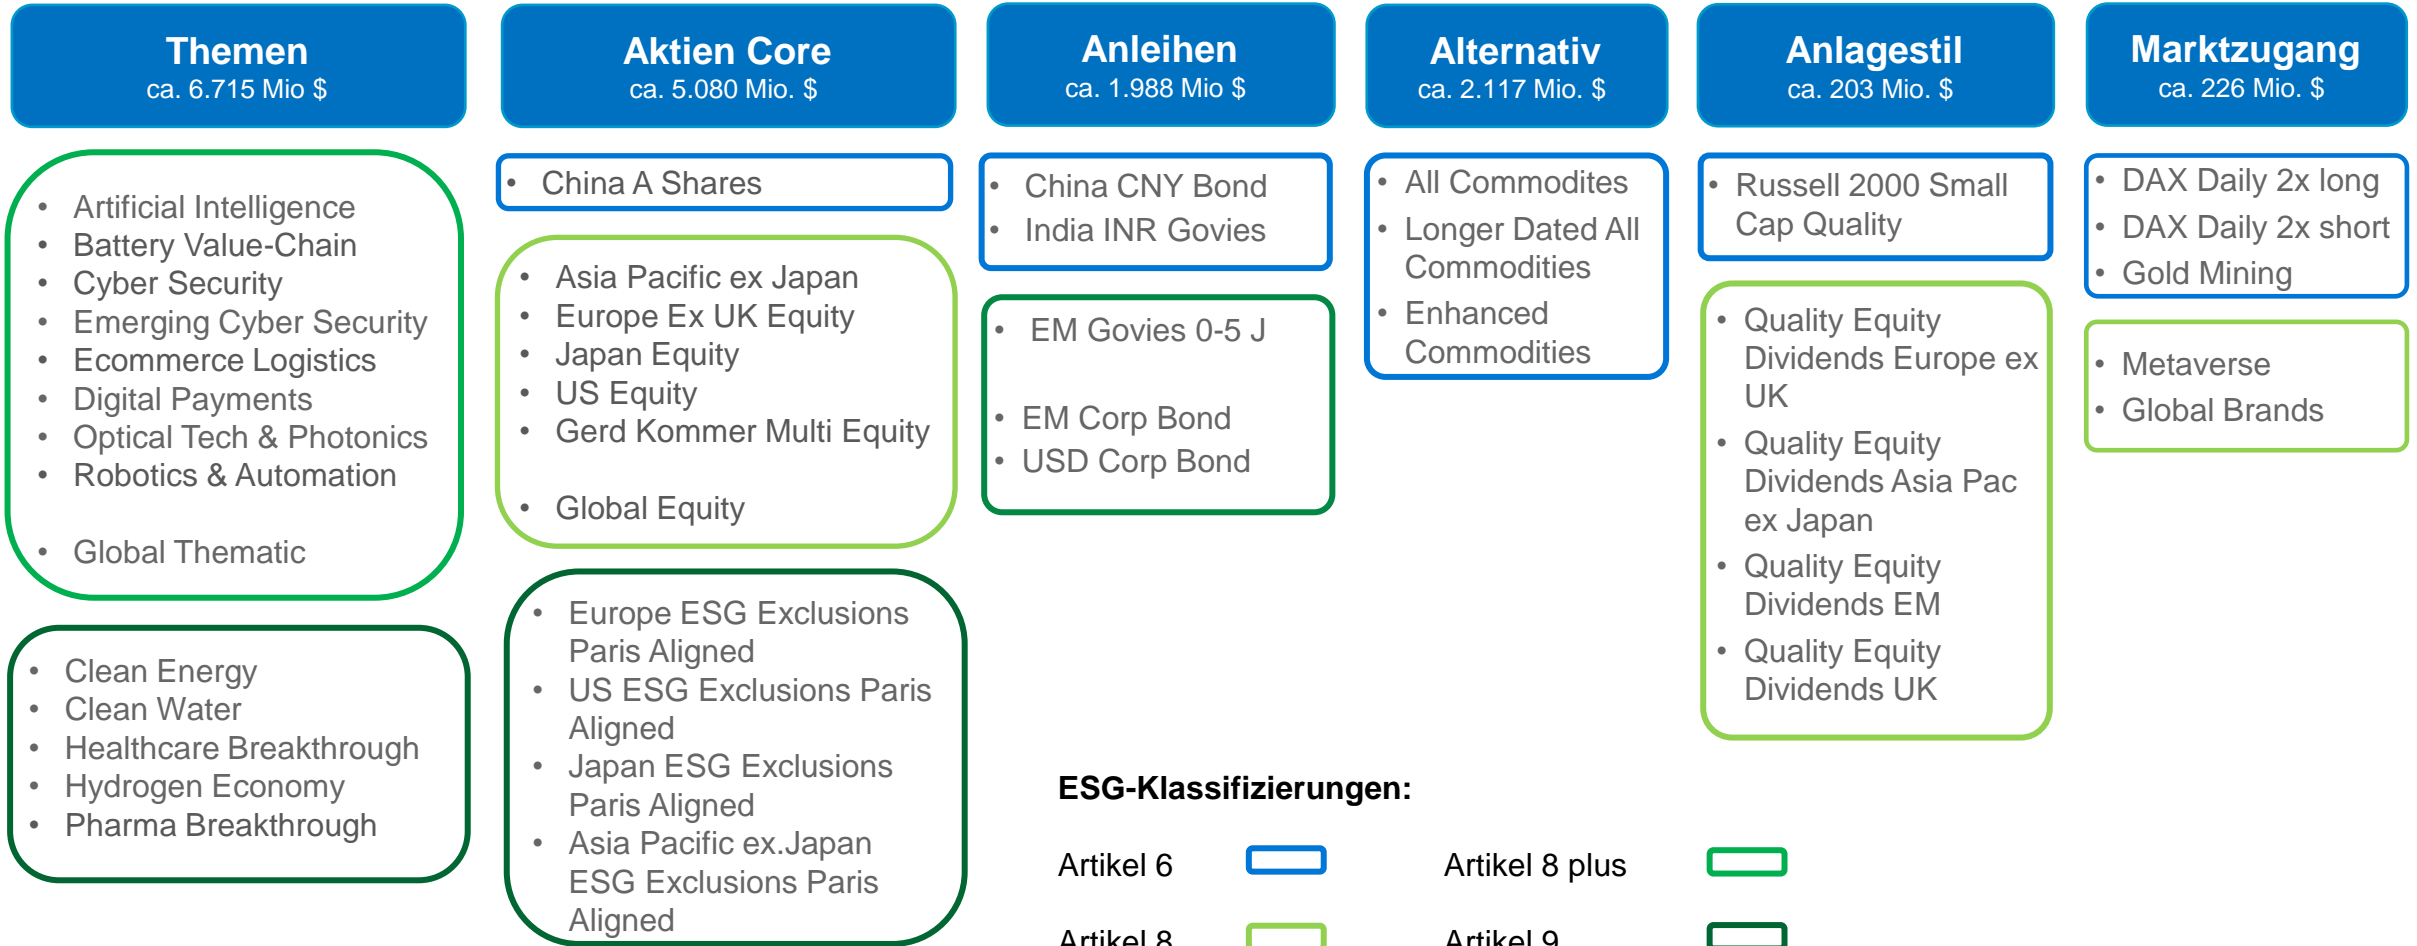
Themen
ca. 6.715 Mio $

Aktien Core
ca. 5.080 Mio. $

Anleihen
ca. 1.988 Mio $

Alternativ
ca. 2.117 Mio. $

Anlagestil
ca. 203 Mio. $

Marktzugang
ca. 226 Mio. $

- Artificial Intelligence
- Battery Value-Chain
- Cyber Security
- Emerging Cyber Security
- Ecommerce Logistics
- Digital Payments
- Optical Tech & Photonics
- Robotics & Automation
- Global Thematic

- Clean Energy
- Clean Water
- Healthcare Breakthrough
- Hydrogen Economy
- Pharma Breakthrough

- China A Shares

- Asia Pacific ex Japan
- Europe Ex UK Equity
- Japan Equity
- US Equity
- Gerd Kommer Multi Equity
- Global Equity

- Europe ESG Exclusions Paris Aligned
- US ESG Exclusions Paris Aligned
- Japan ESG Exclusions Paris Aligned
- Asia Pacific ex.Japan ESG Exclusions Paris Aligned

- China CNY Bond
- India INR Govies

- EM Govies 0-5 J
- EM Corp Bond
- USD Corp Bond

- All Commodites
- Longer Dated All Commodities
- Enhanced Commodities

- Russell 2000 Small Cap Quality

- Quality Equity Dividends Europe ex UK
- Quality Equity Dividends Asia Pac ex Japan
- Quality Equity Dividends EM
- Quality Equity Dividends UK

- DAX Daily 2x long
- DAX Daily 2x short
- Gold Mining

- Metaverse
- Global Brands

ESG-Klassifizierungen:

Artikel 6
Artikel 8 plus
Artikel 8
Artikel 9